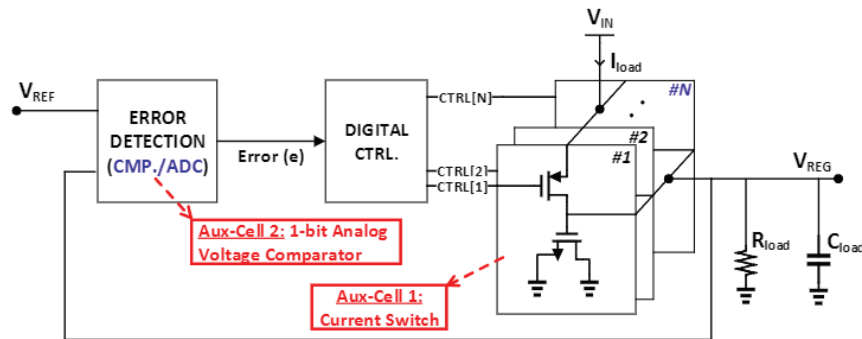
$V_{IN}$

$I_{load}$

$V_{REF}$

ERROR DETECTION (CMP./ADC)

Error (e)

DIGITAL CTRL.

CTRL[N]

CTRL[2]

CTRL[1]

#N

#2

#1

$V_{REG}$

$R_{load}$

$C_{load}$

Aux-Cell 2: 1-bit Analog Voltage Comparator

Aux-Cell 1: Current Switch